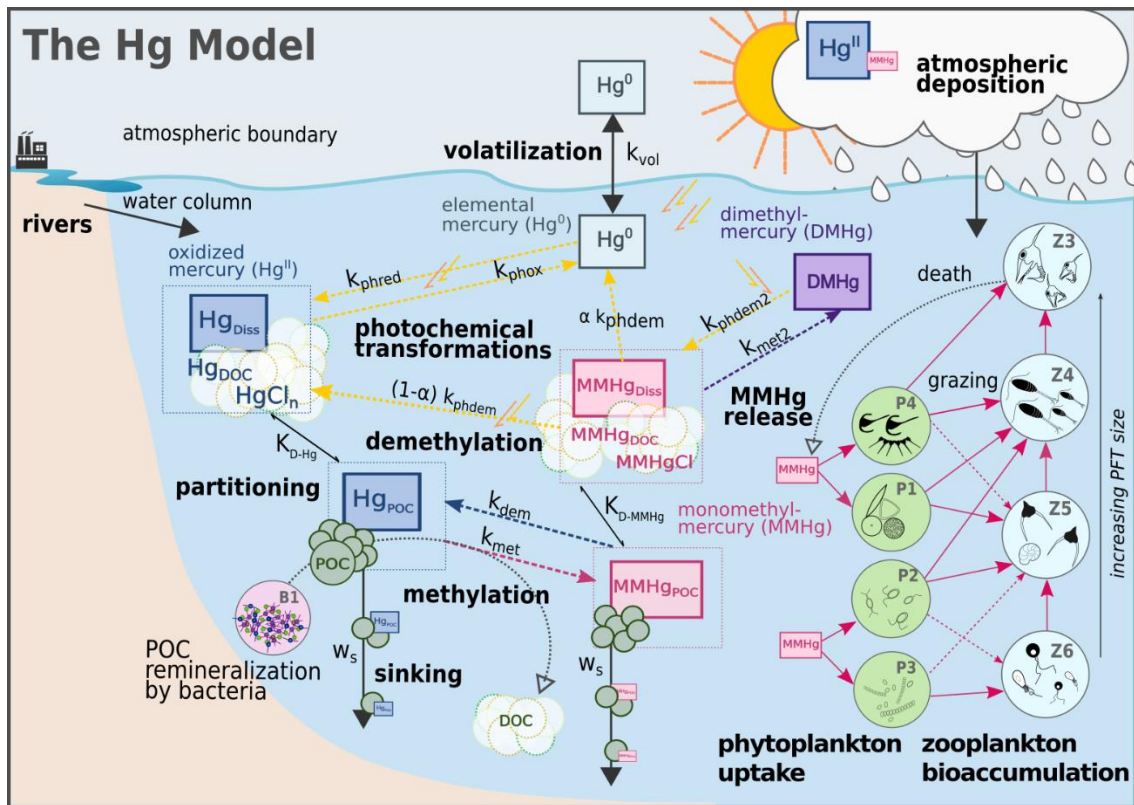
The Hg Model

$Hg^{II}$ MMHg atmospheric deposition

$Hg^0$

atmospheric boundary

volatilization $k_{vol}$

water column

rivers

elemental mercury ($Hg^0$)

$Hg^0$

dimethyl-mercury (DMHg)

oxidized mercury ($Hg^{II}$)

$k_{phred}$ $k_{phox}$

DMHg

death

Z3

$Hg_{Diss}$

$Hg_{DOC}$

$HgCl_n$

photochemical transformations

$\alpha$ $k_{phdem}$

$k_{phdem2}$

$k_{met2}$

$(1-\alpha)$ $k_{phdem}$

$MMHg_{Diss}$

$MMHg_{DOC}$

MMHgCl

demethylation

MMHg release

grazing

Z4

P4

$K_{D-Hg}$

partitioning

$Hg_{POC}$

$k_{dem}$

$K_{D-MMHg}$

monomethyl-mercury (MMHg)

MMHg

P1

Z5

increasing PFT size

$k_{met}$

POC

$MMHg_{POC}$

B1

methylation

$Hg_{POC}$

P2

MMHg

$w_s$

$w_s$

P3

Z6

POC remineralization by bacteria

sinking

DOC

phytoplankton uptake

zooplankton bioaccumulation